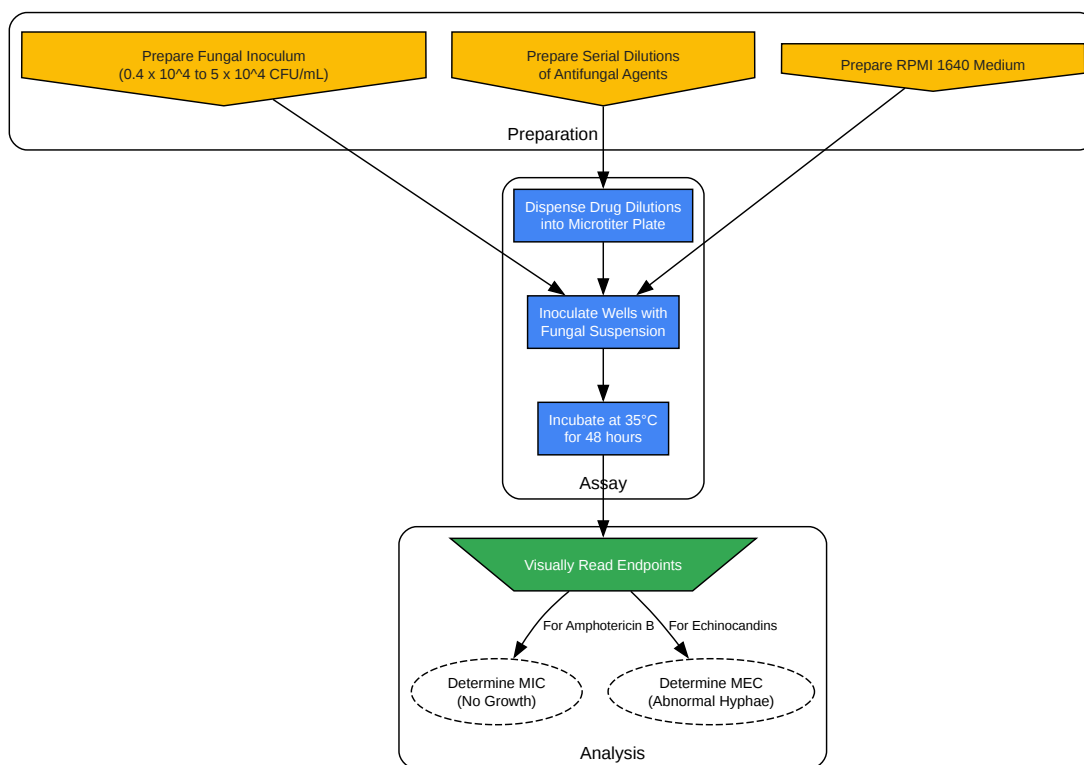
Prepare Fungal Inoculum
(0.4 x 10^4 to 5 x 10^4 CFU/mL)

Prepare Serial Dilutions
of Antifungal Agents

Prepare RPMI 1640 Medium

Preparation

Dispense Drug Dilutions
into Microtiter Plate

Inoculate Wells with
Fungal Suspension

Incubate at 35°C
for 48 hours

Assay

Visually Read Endpoints

For Amphotericin B

For Echinocandins

Determine MIC
(No Growth)

Determine MEC
(Abnormal Hyphae)

Analysis